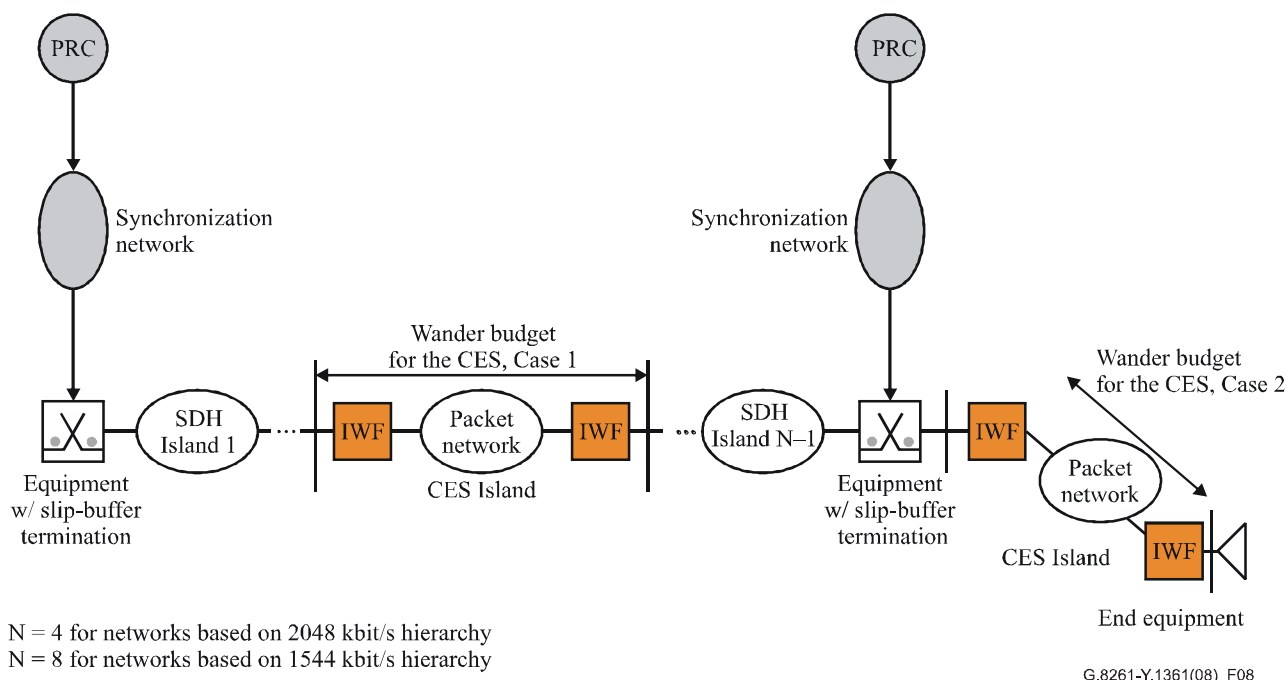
PRC

Synchronization network

Equipment w/ slip-buffer termination

SDH Island 1

Wander budget for the CES, Case 1

IWF

Packet network

IWF

CES Island

SDH Island N–1

PRC

Synchronization network

Equipment w/ slip-buffer termination

IWF

Wander budget for the CES, Case 2

Packet network

CES Island

IWF

End equipment

N = 4 for networks based on 2048 kbit/s hierarchy
N = 8 for networks based on 1544 kbit/s hierarchy

G.8261-Y.1361(08)_F08